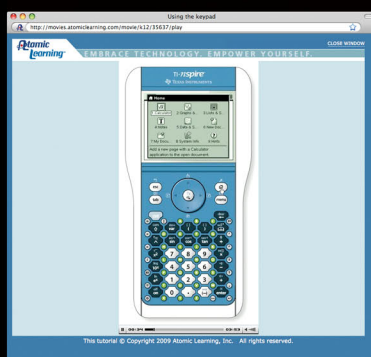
Using the keypad

http://movies.atomiclearning.com/movie/k12/35637/play

Atomic Learning

EMBRACE TECHNOLOGY. EMPOWER YOURSELF.

CLOSE WINDOW

TI-nspire
Texas Instruments

Home

1 Calculator
2 Graphs &...
3 Lists & S...
4 Notes
5 Data & S...
6 New Doc...
7 My Docu...
8 System Info
9 Hints

Add a new page with a Calculator application to the open document.

7
8
9
4
5
6
1
2
3
0

00:01
00:35

This tutorial © Copyright 2009 Atomic Learning, Inc. All rights reserved.